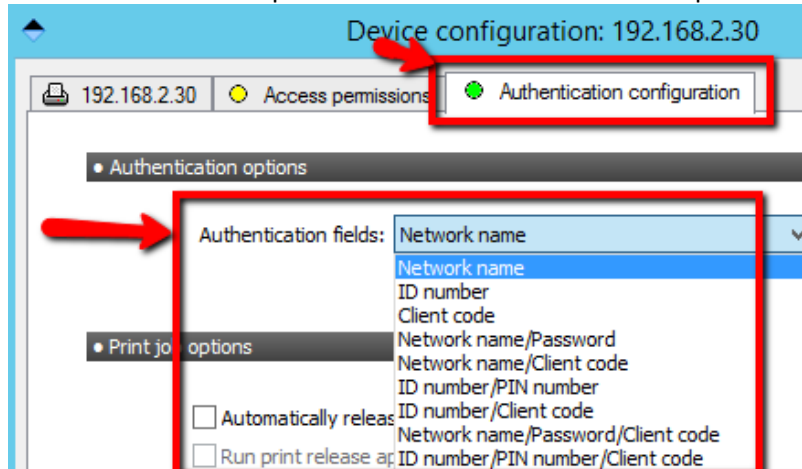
Device configuration: 192.168.2.30

192.168.2.30

Access permissions

Authentication configuration

• Authentication options

Authentication fields: Network name

Network name
ID number
Client code
Network name/Password
Network name/Client code
ID number/PIN number
ID number/Client code
Network name/Password/Client code
ID number/PIN number/Client code

• Print jo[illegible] options

Automatically releas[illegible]

Run print release a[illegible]